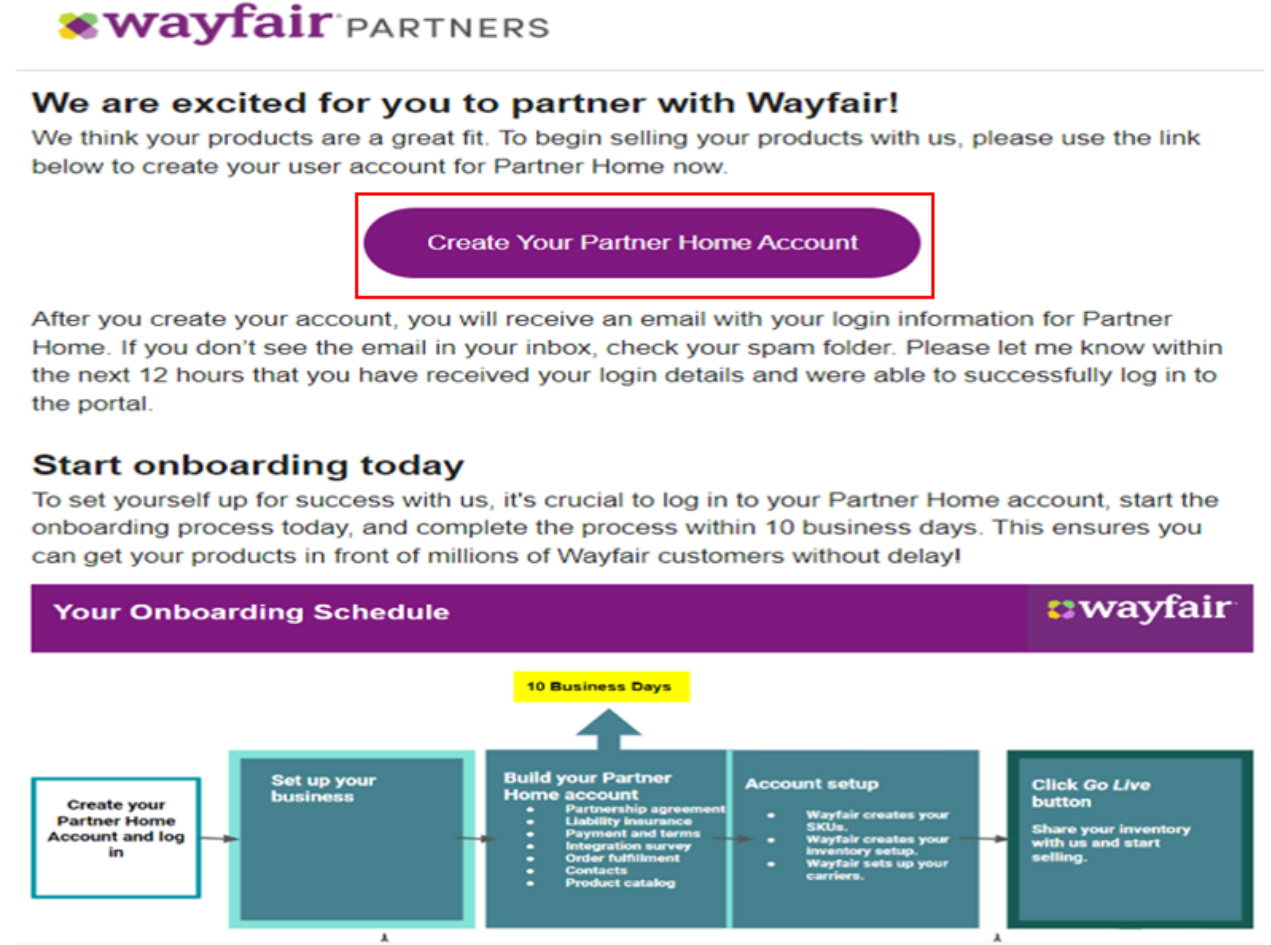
wayfair PARTNERS

We are excited for you to partner with Wayfair!

We think your products are a great fit. To begin selling your products with us, please use the link below to create your user account for Partner Home now.

Create Your Partner Home Account

After you create your account, you will receive an email with your login information for Partner Home. If you don't see the email in your inbox, check your spam folder. Please let me know within the next 12 hours that you have received your login details and were able to successfully log in to the portal.

Start onboarding today

To set yourself up for success with us, it's crucial to log in to your Partner Home account, start the onboarding process today, and complete the process within 10 business days. This ensures you can get your products in front of millions of Wayfair customers without delay!

Your Onboarding Schedule

wayfair

10 Business Days

Create your Partner Home Account and log in

Set up your business

Build your Partner Home account
- Partnership agreement
- Liability insurance
- Payment and terms
- Integration survey
- Order fulfillment
- Contacts
- Product catalog

Account setup
- Wayfair creates your SKUs.
- Wayfair creates your inventory setup.
- Wayfair sets up your carriers.

Click Go Live button

Share your inventory with us and start selling.